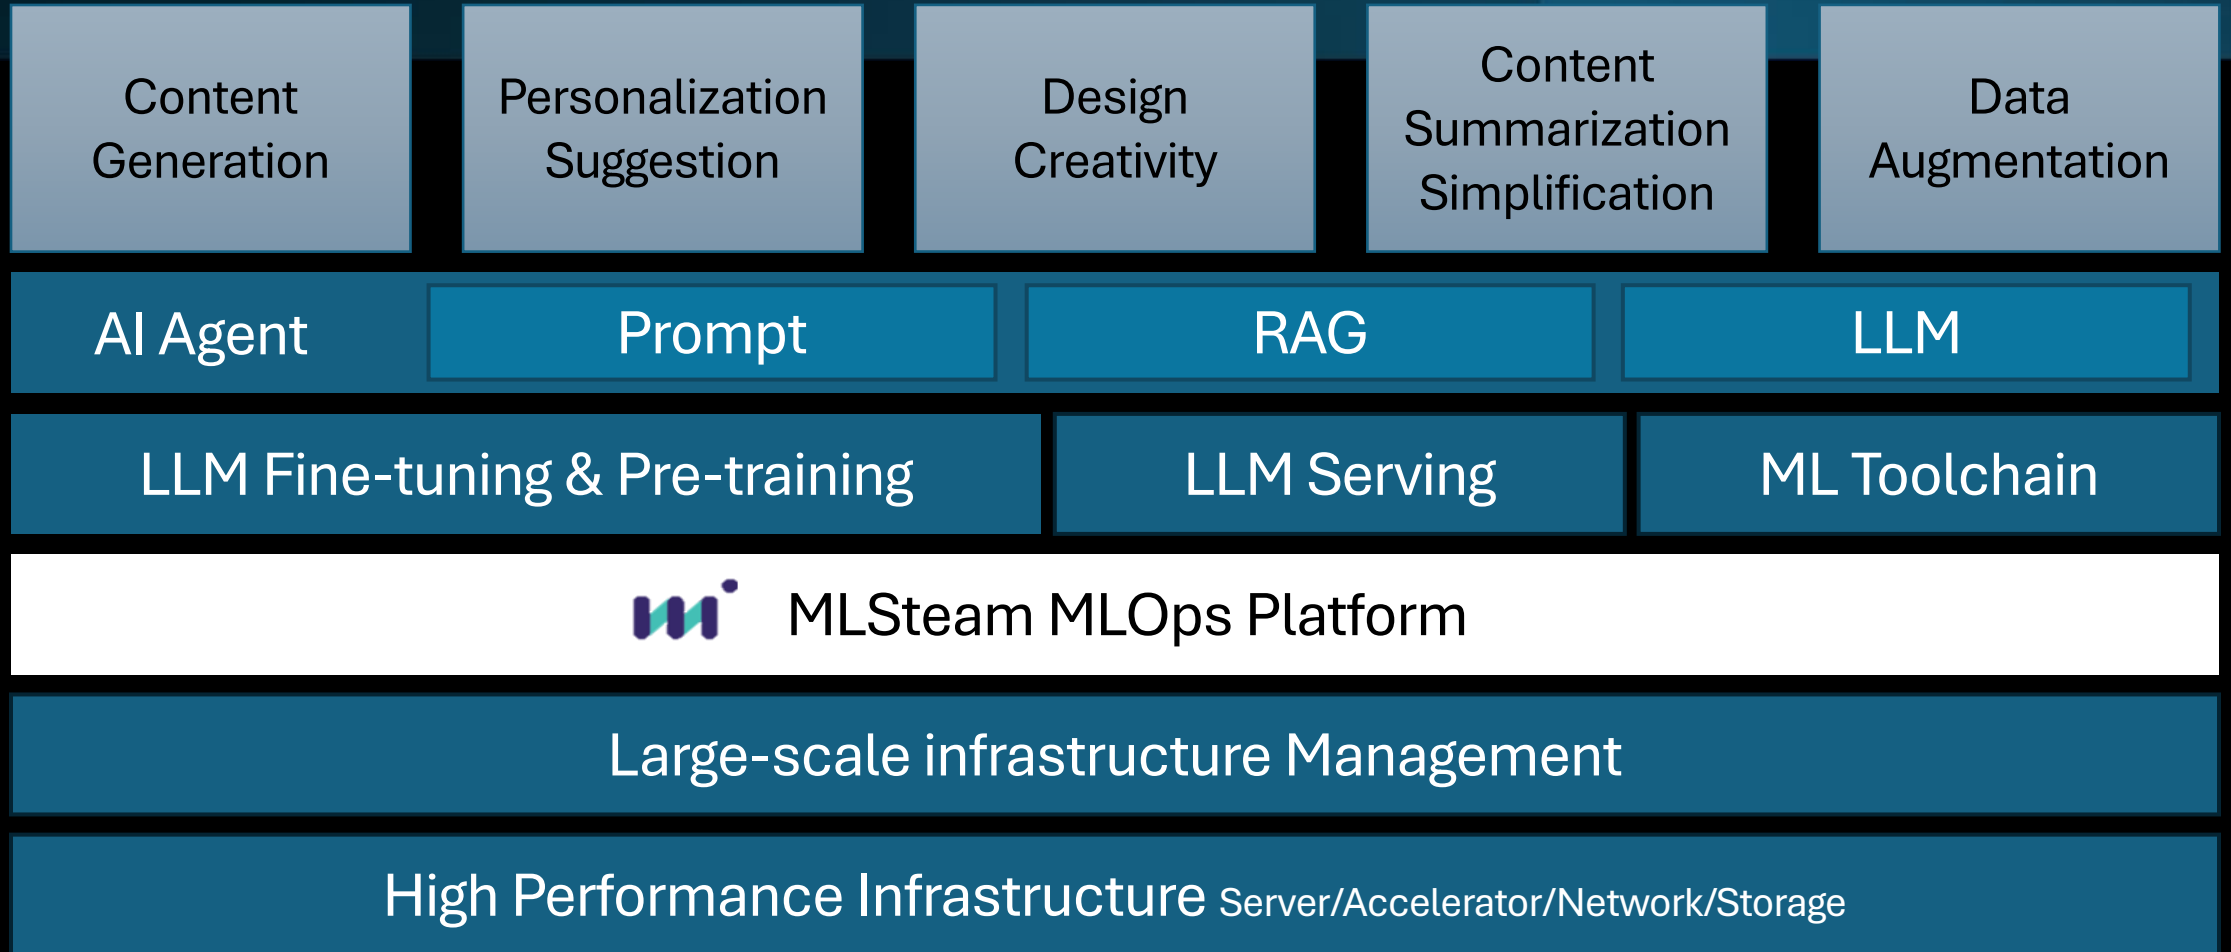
Content Generation

Personalization Suggestion

Design Creativity

Content Summarization Simplification

Data Augmentation

AI Agent

Prompt

RAG

LLM

LLM Fine-tuning & Pre-training

LLM Serving

ML Toolchain

MLSteam MLOps Platform

Large-scale infrastructure Management

High Performance Infrastructure Server/Accelerator/Network/Storage